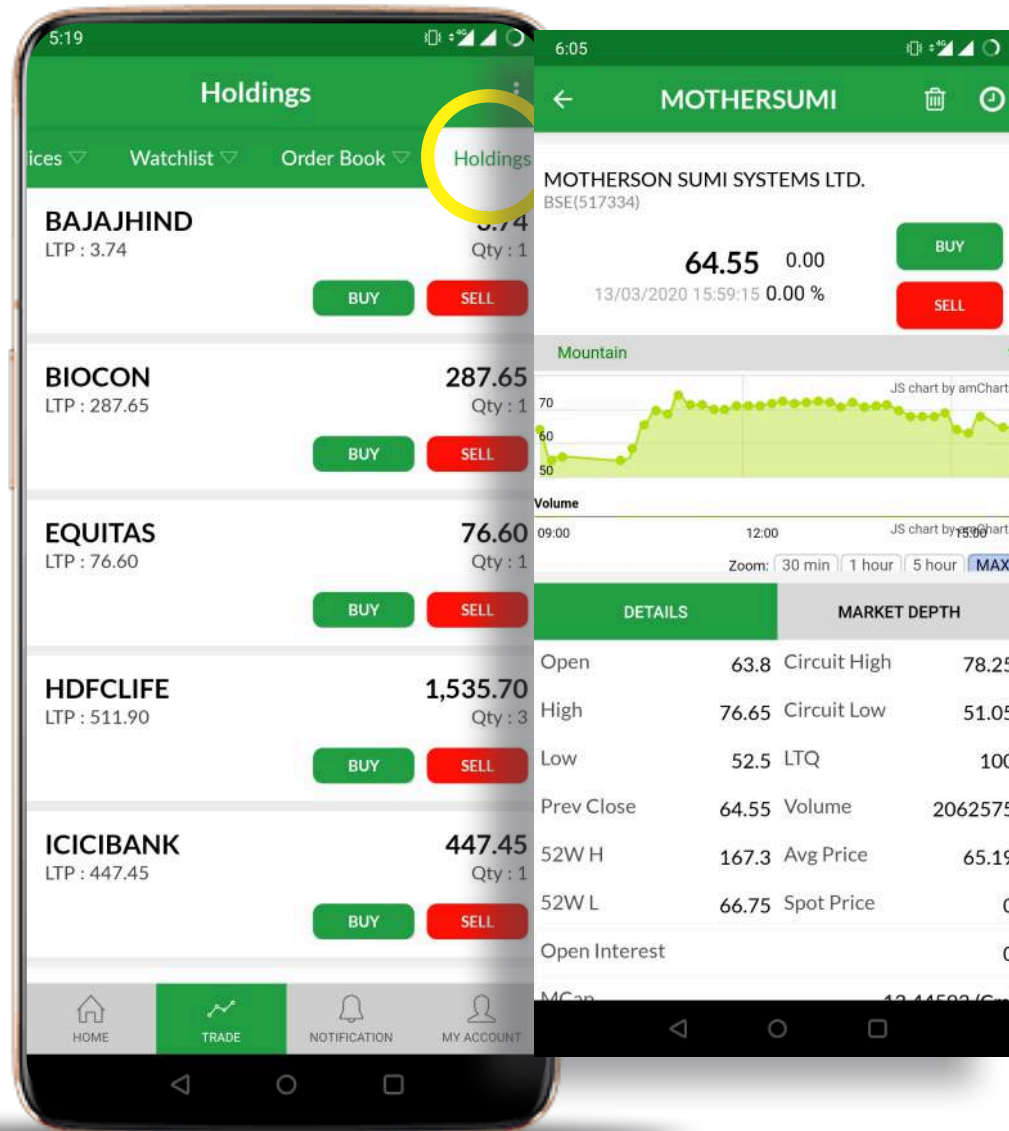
5:19

Holdings

ices Watchlist Order Book Holdings

BAJAJHIND
LTP : 3.74
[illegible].74
Qty : 1
BUY SELL

BIOCON
LTP : 287.65
287.65
Qty : 1
BUY SELL

EQUITAS
LTP : 76.60
76.60
Qty : 1
BUY SELL

HDFCLIFE
LTP : 511.90
1,535.70
Qty : 3
BUY SELL

ICICIBANK
LTP : 447.45
447.45
Qty : 1
BUY SELL

HOME TRADE NOTIFICATION MY ACCOUNT

6:05

MOTHERSUMI

MOTHERSON SUMI SYSTEMS LTD.
BSE(517334)

64.55 0.00
13/03/2020 15:59:15 0.00 %

BUY
SELL

Mountain

JS chart by amChart
70
60
50
Volume
09:00 12:00 15:00
JS chart by amChart

Zoom: 30 min 1 hour 5 hour MAX

DETAILS MARKET DEPTH

| Open | 63.8 | Circuit High | 78.25 |
|---|---|---|---|
| High | 76.65 | Circuit Low | 51.05 |
| Low | 52.5 | LTQ | 100 |
| Prev Close | 64.55 | Volume | 2062575 |
| 52W H | 167.3 | Avg Price | 65.19 |
| 52W L | 66.75 | Spot Price | 0 |
| Open Interest | | | 0 |

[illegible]